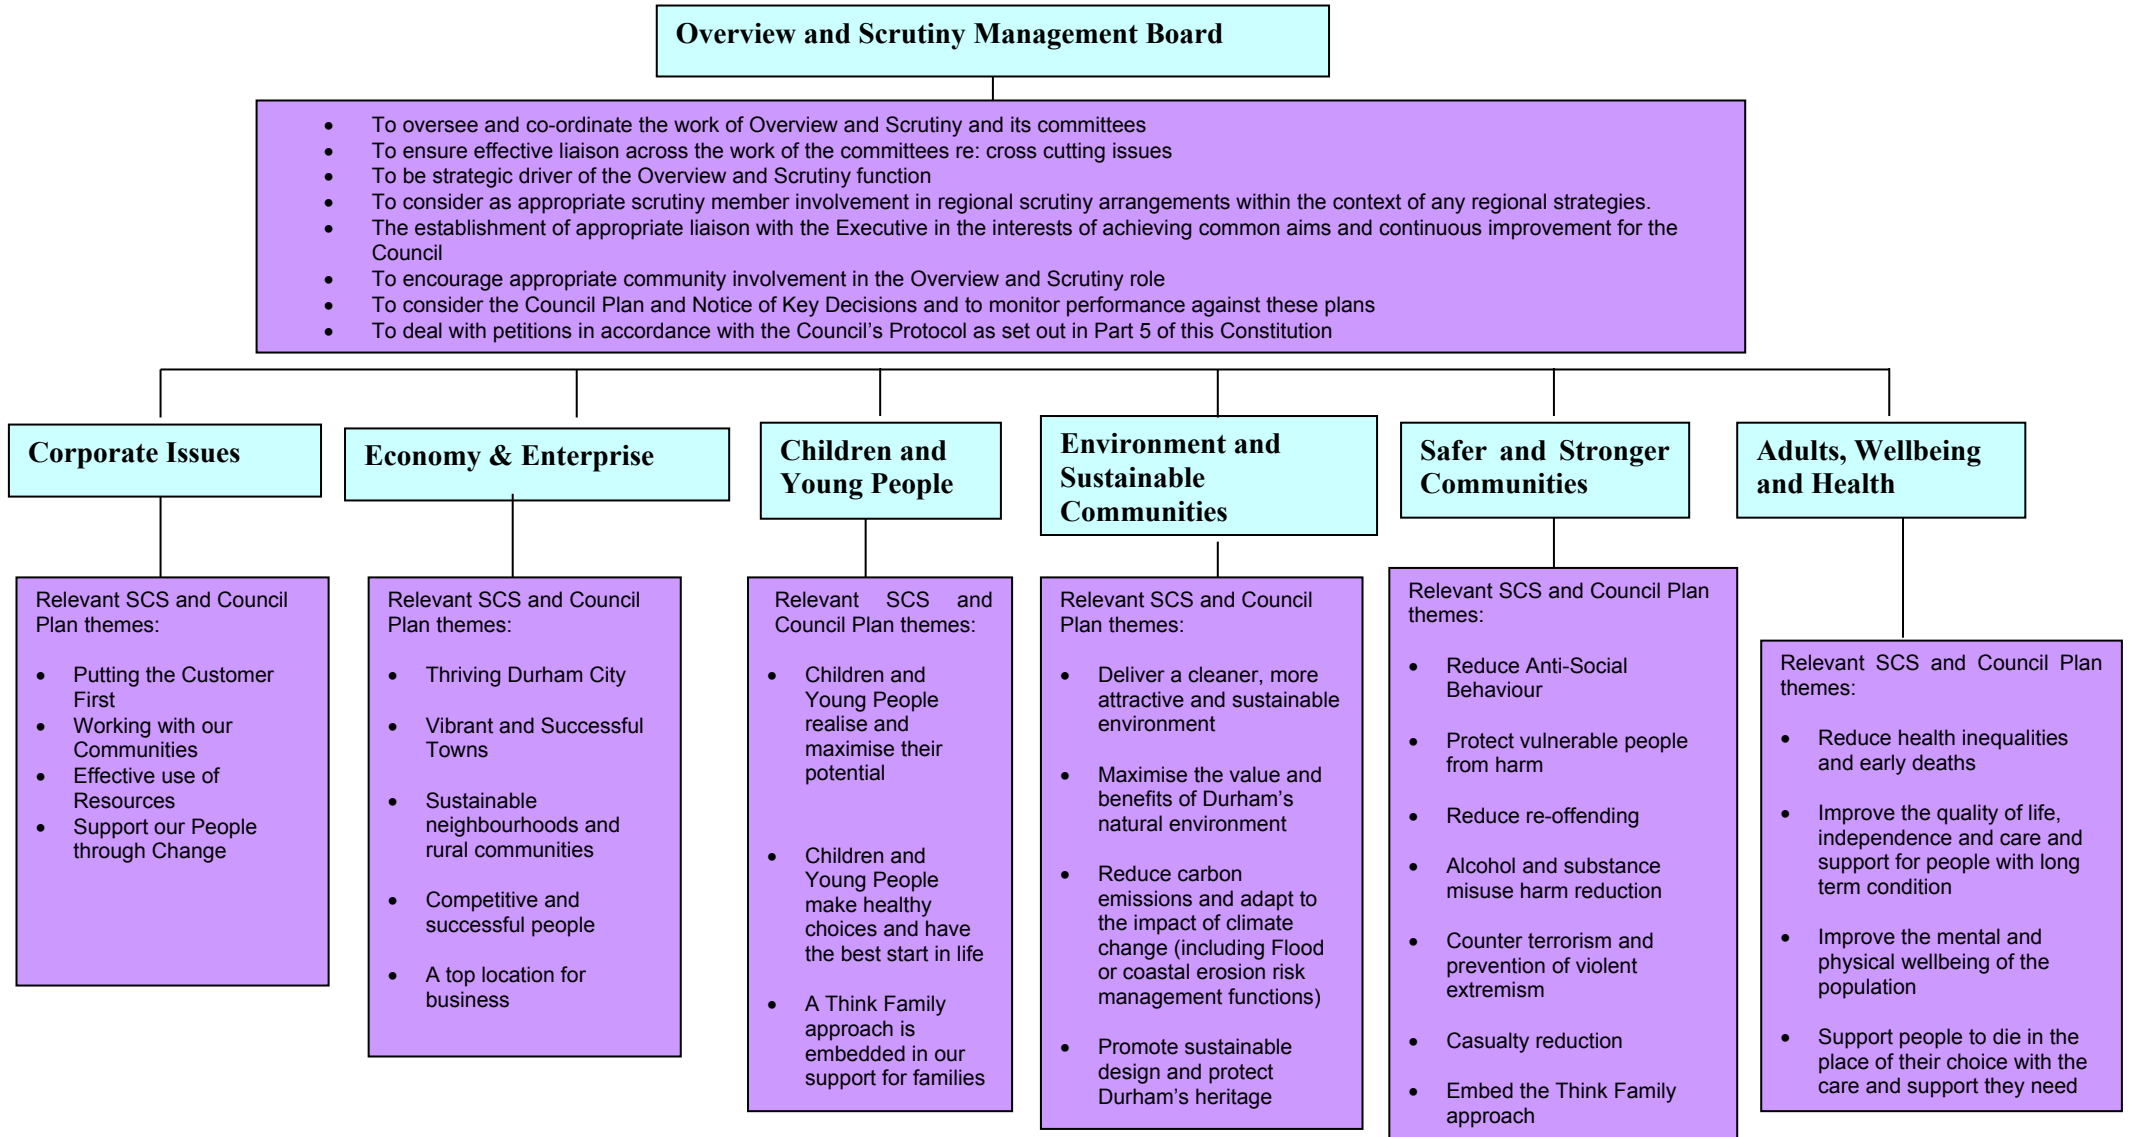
Overview and Scrutiny Management Board

- To oversee and co-ordinate the work of Overview and Scrutiny and its committees
- To ensure effective liaison across the work of the committees re: cross cutting issues
- To be strategic driver of the Overview and Scrutiny function
- To consider as appropriate scrutiny member involvement in regional scrutiny arrangements within the context of any regional strategies.
- The establishment of appropriate liaison with the Executive in the interests of achieving common aims and continuous improvement for the Council
- To encourage appropriate community involvement in the Overview and Scrutiny role
- To consider the Council Plan and Notice of Key Decisions and to monitor performance against these plans
- To deal with petitions in accordance with the Council's Protocol as set out in Part 5 of this Constitution

Corporate Issues

Relevant SCS and Council Plan themes:

- Putting the Customer First
- Working with our Communities
- Effective use of Resources
- Support our People through Change

Economy & Enterprise

Relevant SCS and Council Plan themes:

- Thriving Durham City
- Vibrant and Successful Towns
- Sustainable neighbourhoods and rural communities
- Competitive and successful people
- A top location for business

Children and Young People

Relevant SCS and Council Plan themes:

- Children and Young People realise and maximise their potential
- Children and Young People make healthy choices and have the best start in life
- A Think Family approach is embedded in our support for families

Environment and Sustainable Communities

Relevant SCS and Council Plan themes:

- Deliver a cleaner, more attractive and sustainable environment
- Maximise the value and benefits of Durham's natural environment
- Reduce carbon emissions and adapt to the impact of climate change (including Flood or coastal erosion risk management functions)
- Promote sustainable design and protect Durham's heritage

Safer and Stronger Communities

Relevant SCS and Council Plan themes:

- Reduce Anti-Social Behaviour
- Protect vulnerable people from harm
- Reduce re-offending
- Alcohol and substance misuse harm reduction
- Counter terrorism and prevention of violent extremism
- Casualty reduction
- Embed the Think Family approach

Adults, Wellbeing and Health

Relevant SCS and Council Plan themes:

- Reduce health inequalities and early deaths
- Improve the quality of life, independence and care and support for people with long term condition
- Improve the mental and physical wellbeing of the population
- Support people to die in the place of their choice with the care and support they need